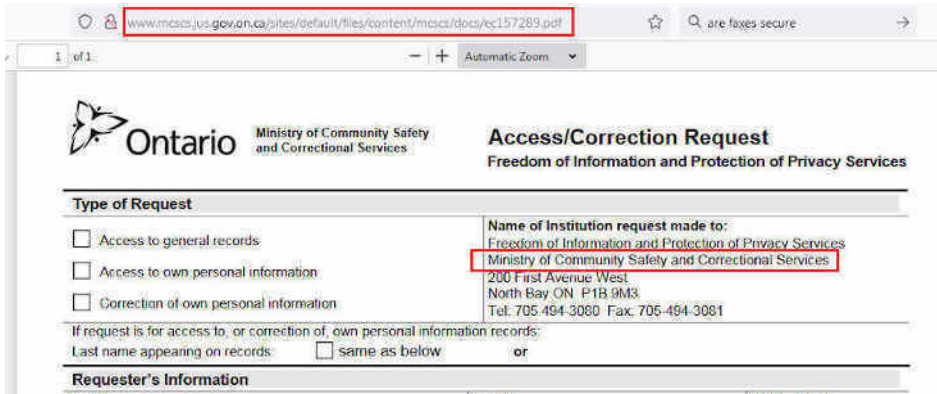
www.mcscs.jus.gov.on.ca/sites/default/files/content/mcscs/docs/ec157289.pdf

are faxes secure

1 of 1

Automatic Zoom

Ontario Ministry of Community Safety and Correctional Services

Access/Correction Request
Freedom of Information and Protection of Privacy Services

Type of Request

Access to general records

Access to own personal information

Correction of own personal information

Name of Institution request made to:
Freedom of Information and Protection of Privacy Services
Ministry of Community Safety and Correctional Services
200 First Avenue West
North Bay ON P1B 9M3
Tel: 705 494-3080 Fax: 705-494-3081

If request is for access to, or correction of, own personal information records:
Last name appearing on records: same as below or

Requester's Information